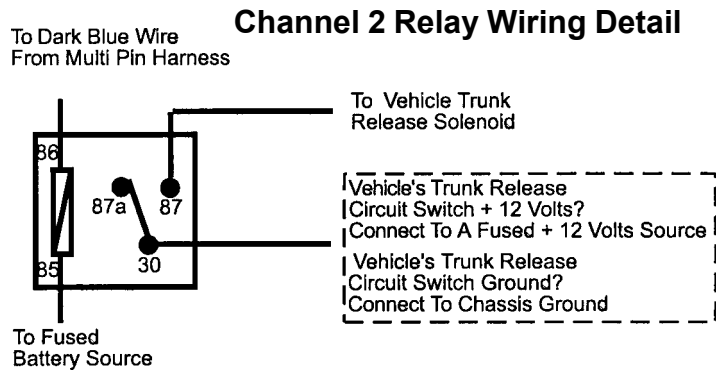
To Dark Blue Wire
From Multi Pin Harness

Channel 2 Relay Wiring Detail

To Vehicle Trunk
Release Solenoid

86
87a
87
30
85

Vehicle's Trunk Release
Circuit Switch + 12 Volts?
Connect To A Fused + 12 Volts Source

Vehicle's Trunk Release
Circuit Switch Ground?
Connect To Chassis Ground

To Fused
Battery Source